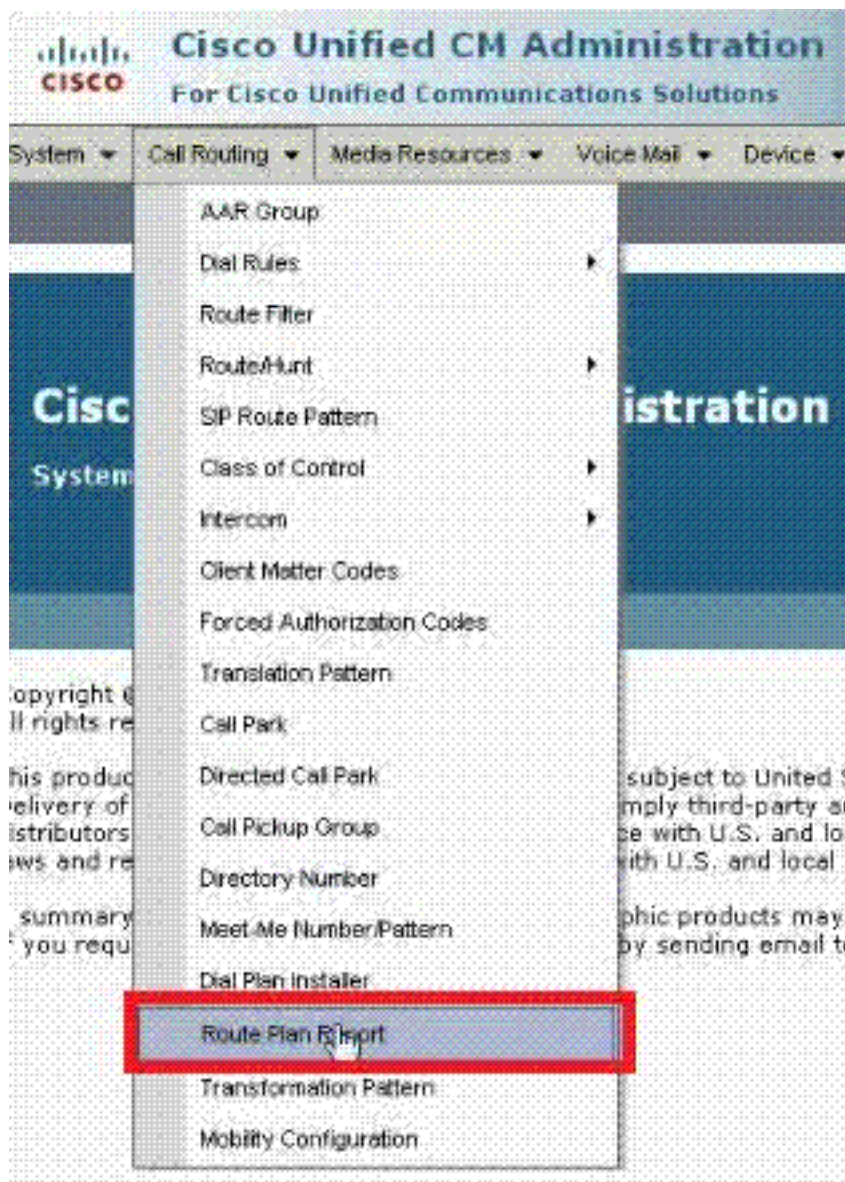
cisco

Cisco Unified CM Administration
For Cisco Unified Communications Solutions

System ▾ Call Routing ▾ Media Resources ▾ Voice Mail ▾ Device ▾

AAR Group
Dial Rules
Route Filter
Route/Hunt
SIP Route Pattern
Class of Control
Intercom
Client Matter Codes
Forced Authorization Codes
Translation Pattern
Call Park
Directed Call Park
Call Pickup Group
Directory Number
Meet-Me Number/Pattern
Dial Plan Installer
Route Plan Report
Transformation Pattern
Mobility Configuration

Cisc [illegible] istration
System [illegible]

opyright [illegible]
ll rights re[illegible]

his produc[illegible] subject to United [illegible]
elivery of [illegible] mply third-party a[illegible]
istributors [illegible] e with U.S. and lo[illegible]
ws and re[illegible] ith U.S. and local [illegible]

summary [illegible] phic products may
you requ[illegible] by sending email t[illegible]